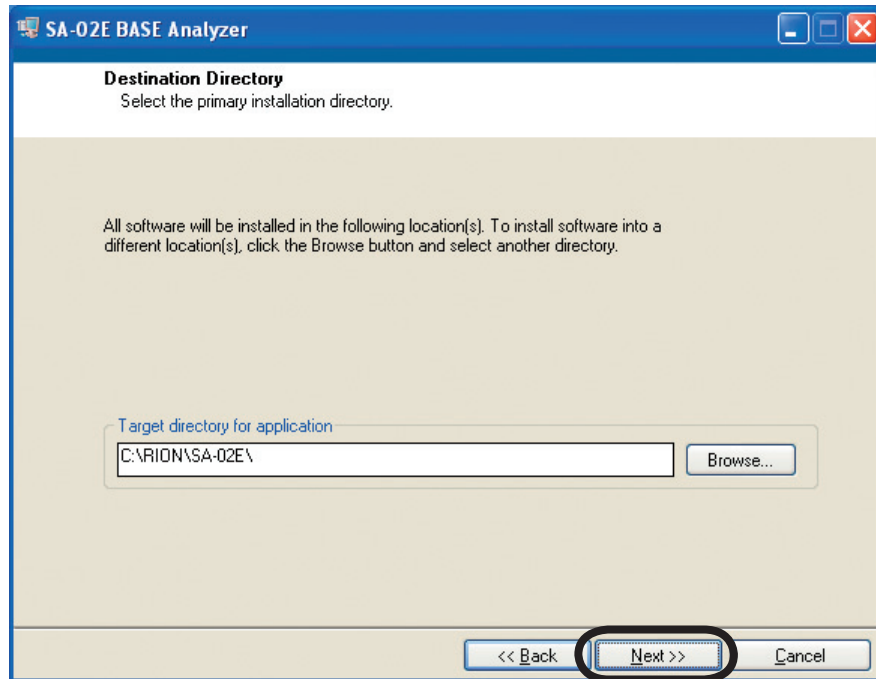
SA-02E BASE Analyzer

Destination Directory
Select the primary installation directory.

All software will be installed in the following location(s). To install software into a different location(s), click the Browse button and select another directory.

Target directory for application

C:\RION\SA-02E\

Browse...

<< Back

Next >>

Cancel